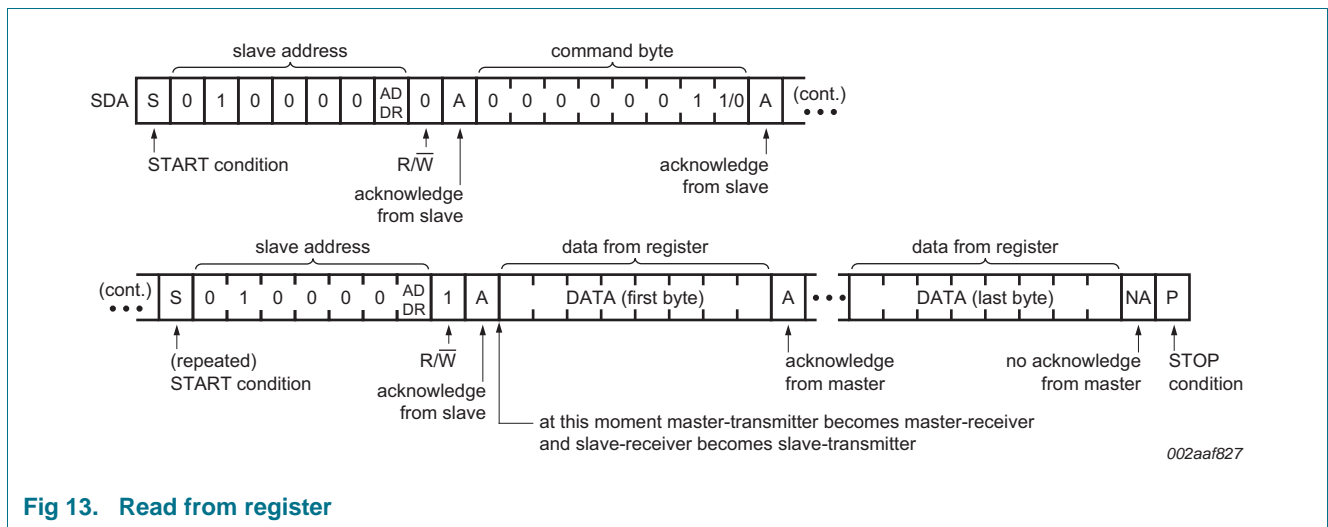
slave address

command byte

SDA S 0 1 0 0 0 0 AD DR 0 A 0 0 0 0 0 0 1 1/0 A (cont.)

START condition

$R/\overline{W}$

acknowledge from slave

acknowledge from slave

slave address

data from register

data from register

(cont.) S 0 1 0 0 0 0 AD DR 1 A DATA (first byte) A DATA (last byte) NA P

(repeated) START condition

$R/\overline{W}$

acknowledge from slave

acknowledge from master

no acknowledge from master

STOP condition

at this moment master-transmitter becomes master-receiver and slave-receiver becomes slave-transmitter

002aaf827

Fig 13. Read from register